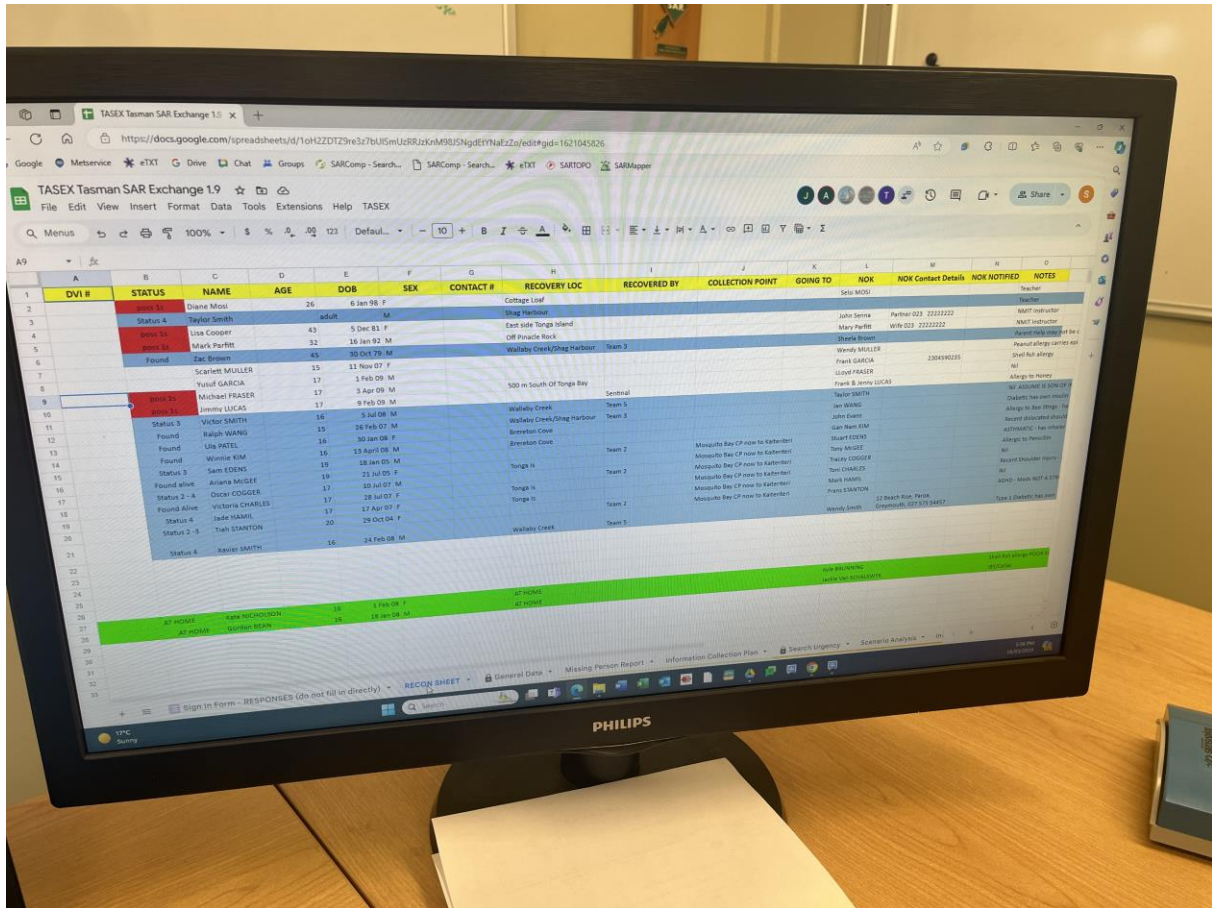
TASEX Tasman SAR Exchange 1.9

https://docs.google.com/spreadsheets/d/1oH2ZDTZ9re3z7bUlSmUzRRJzKnM98JSNgdEtYNaEzZo/edit#gid=1621045826

Google Metservice eTXT Drive Chat Groups SARComp - Search... SARComp - Search... eTXT SARTOPO SARMapper

TASEX Tasman SAR Exchange 1.9
File Edit View Insert Format Data Tools Extensions Help TASEX

Menus 100% $ % .0 .00 123 Defaul... 10 B I

Share

A9

| | A | B | C | D | E | F | G | H | I | J | K | L | M | N | O |
|---|---|---|---|---|---|---|---|---|---|---|---|---|---|---|---|
| 1 | DVI # | STATUS | NAME | AGE | DOB | SEX | CONTACT # | RECOVERY LOC | RECOVERED BY | COLLECTION POINT | GOING TO | NOK | NOK Contact Details | NOK NOTIFIED | NOTES |
| 2 | | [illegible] | Diane Mosi | 26 | 6 Jan 98 | F | | Cottage Loaf | | | | Selu MOSI | | | Teacher |
| 3 | | Status 4 | Taylor Smith | | adult | M | | Shag Harbour | | | | | | | Teacher |
| 4 | | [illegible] | Lisa Cooper | 43 | 5 Dec 81 | F | | East side Tonga Island | | | | John Senna | Partner 023 22222222 | | NMIT instructor |
| 5 | | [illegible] | Mark Parfitt | 32 | 16 Jan 92 | M | | Off Pinacle Rock | | | | Mary Parfitt | Wife 023 22222222 | | NMIT instructor |
| 6 | | Found | Zac Brown | 45 | 30 Oct 79 | M | | Wallaby Creek/Shag Harbour | Team 3 | | | Sheele Brown | | | Parent Help may not be c |
| 7 | | | Scarlett MULLER | 15 | 11 Nov 07 | F | | | | | | Wendy MULLER | | | Peanut allergy carries epi |
| 8 | | | Yusuf GARCIA | 17 | 1 Feb 09 | M | | | | | | Frank GARCIA | 2304590235 | | Shell fish allergy |
| 9 | | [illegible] | Michael FRASER | 17 | 3 Apr 09 | M | | 500 m South Of Tonga Bay | Sentinal | | | Lloyd FRASER | | | Nil |
| 10 | | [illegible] | Jimmy LUCAS | 17 | 9 Feb 09 | M | | | Team 5 | | | Frank & Jenny LUCAS | | | Allergic to Honey |
| 11 | | Status 3 | Victor SMITH | 16 | 5 Jul 08 | M | | Wallaby Creek | Team 3 | | | Taylor SMITH | | | NB ASSUME IS SON OF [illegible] |
| 12 | | Found | Ralph WANG | 15 | 26 Feb 07 | M | | Wallaby Creek/Shag Harbour | | | | Jan WANG | | | Diabetic has own insulin |
| 13 | | Found | Uis PATEL | 16 | 30 Jan 08 | F | | Brereton Cove | | | | John Evans | | | Allergic to Bee Stings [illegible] |
| 14 | | Found | Winnie KIM | 16 | 13 April 08 | M | | Brereton Cove | Team 2 | Mosquito Bay CP now to Kaiteriteri | | Gan Nam KIM | | | Recent dislocated should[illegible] |
| 15 | | Status 3 | Sam EDENS | 19 | 18 Jan 05 | M | | Tonga Is | Team 2 | Mosquito Bay CP now to Kaiteriteri | | Stuart EDENS | | | ASTHMATIC - has inhaler |
| 16 | | Found alive | Ariana McGEE | 19 | 21 Jul 05 | F | | | | Mosquito Bay CP now to Kaiteriteri | | Tony McGEE | | | Allergic to Penicillin |
| 17 | | Status 2 - A | Oscar COGGER | 17 | 10 Jul 07 | M | | Tonga Is | | Mosquito Bay CP now to Kaiteriteri | | Tracey COGGER | | | Nil |
| 18 | | Found Alive | Victoria CHARLES | 17 | 28 Jul 07 | F | | Tonga Is | Team 2 | Mosquito Bay CP now to Kaiteriteri | | Toni CHARLES | | | Recent Shoulder injury |
| 19 | | Status 4 | Jade HAMIL | 17 | 17 Apr 07 | F | | | | | | Mark HAMIL | | | Nil |
| 20 | | Status 2 - 3 | Tiah STANTON | 20 | 29 Oct 04 | F | | Wallaby Creek | Team 3 | | | Frans STANTON | 12 Beach Rise, Paros, Greymouth, 027 575 04457 | | ADHD - Meds NOT A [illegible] |
| 21 | | Status 4 | Xavier SMITH | 16 | 24 Feb 08 | M | | | | | | Wendy Smith | | | Type 1 Diabetic has own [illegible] |
| 22 | | | | | | | | | | | | Kyle BROWNING | | | Shell fish allergy FOOD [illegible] |
| 23 | | | | | | | | | | | | Jackie Van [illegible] | | | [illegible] |
| 26 | | AT HOME | Kate NICHOLSON | 16 | 1 Feb 08 | F | | AT HOME | | | | | | | |
| 27 | | AT HOME | Gordon BEAN | 16 | 18 Jan 08 | M | | AT HOME | | | | | | | |

Sign In Form - RESPONSES (do not fill in directly) RECON SHEET General Data Missing Person Report Information Collection Plan Search Urgency Scenario Analysis

17°C Sunny

Search

PHILIPS